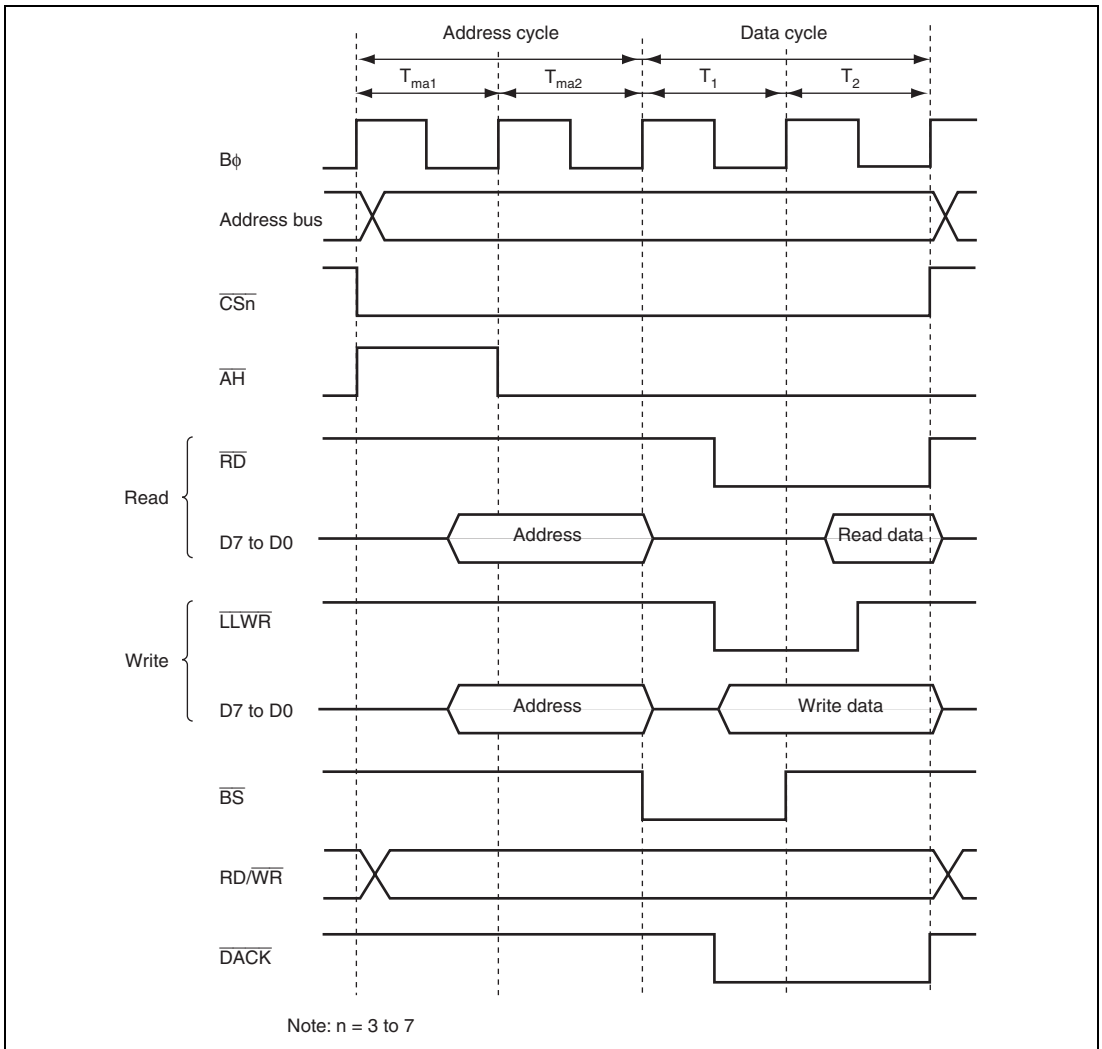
Address cycle

Data cycle

$T_{ma1}$

$T_{ma2}$

$T_1$

$T_2$

Bϕ

Address bus

$\overline{CSn}$

$\overline{AH}$

Read

$\overline{RD}$

D7 to D0

Address

Read data

Write

$\overline{LLWR}$

D7 to D0

Address

Write data

$\overline{BS}$

RD/$\overline{WR}$

$\overline{DACK}$

Note: n = 3 to 7